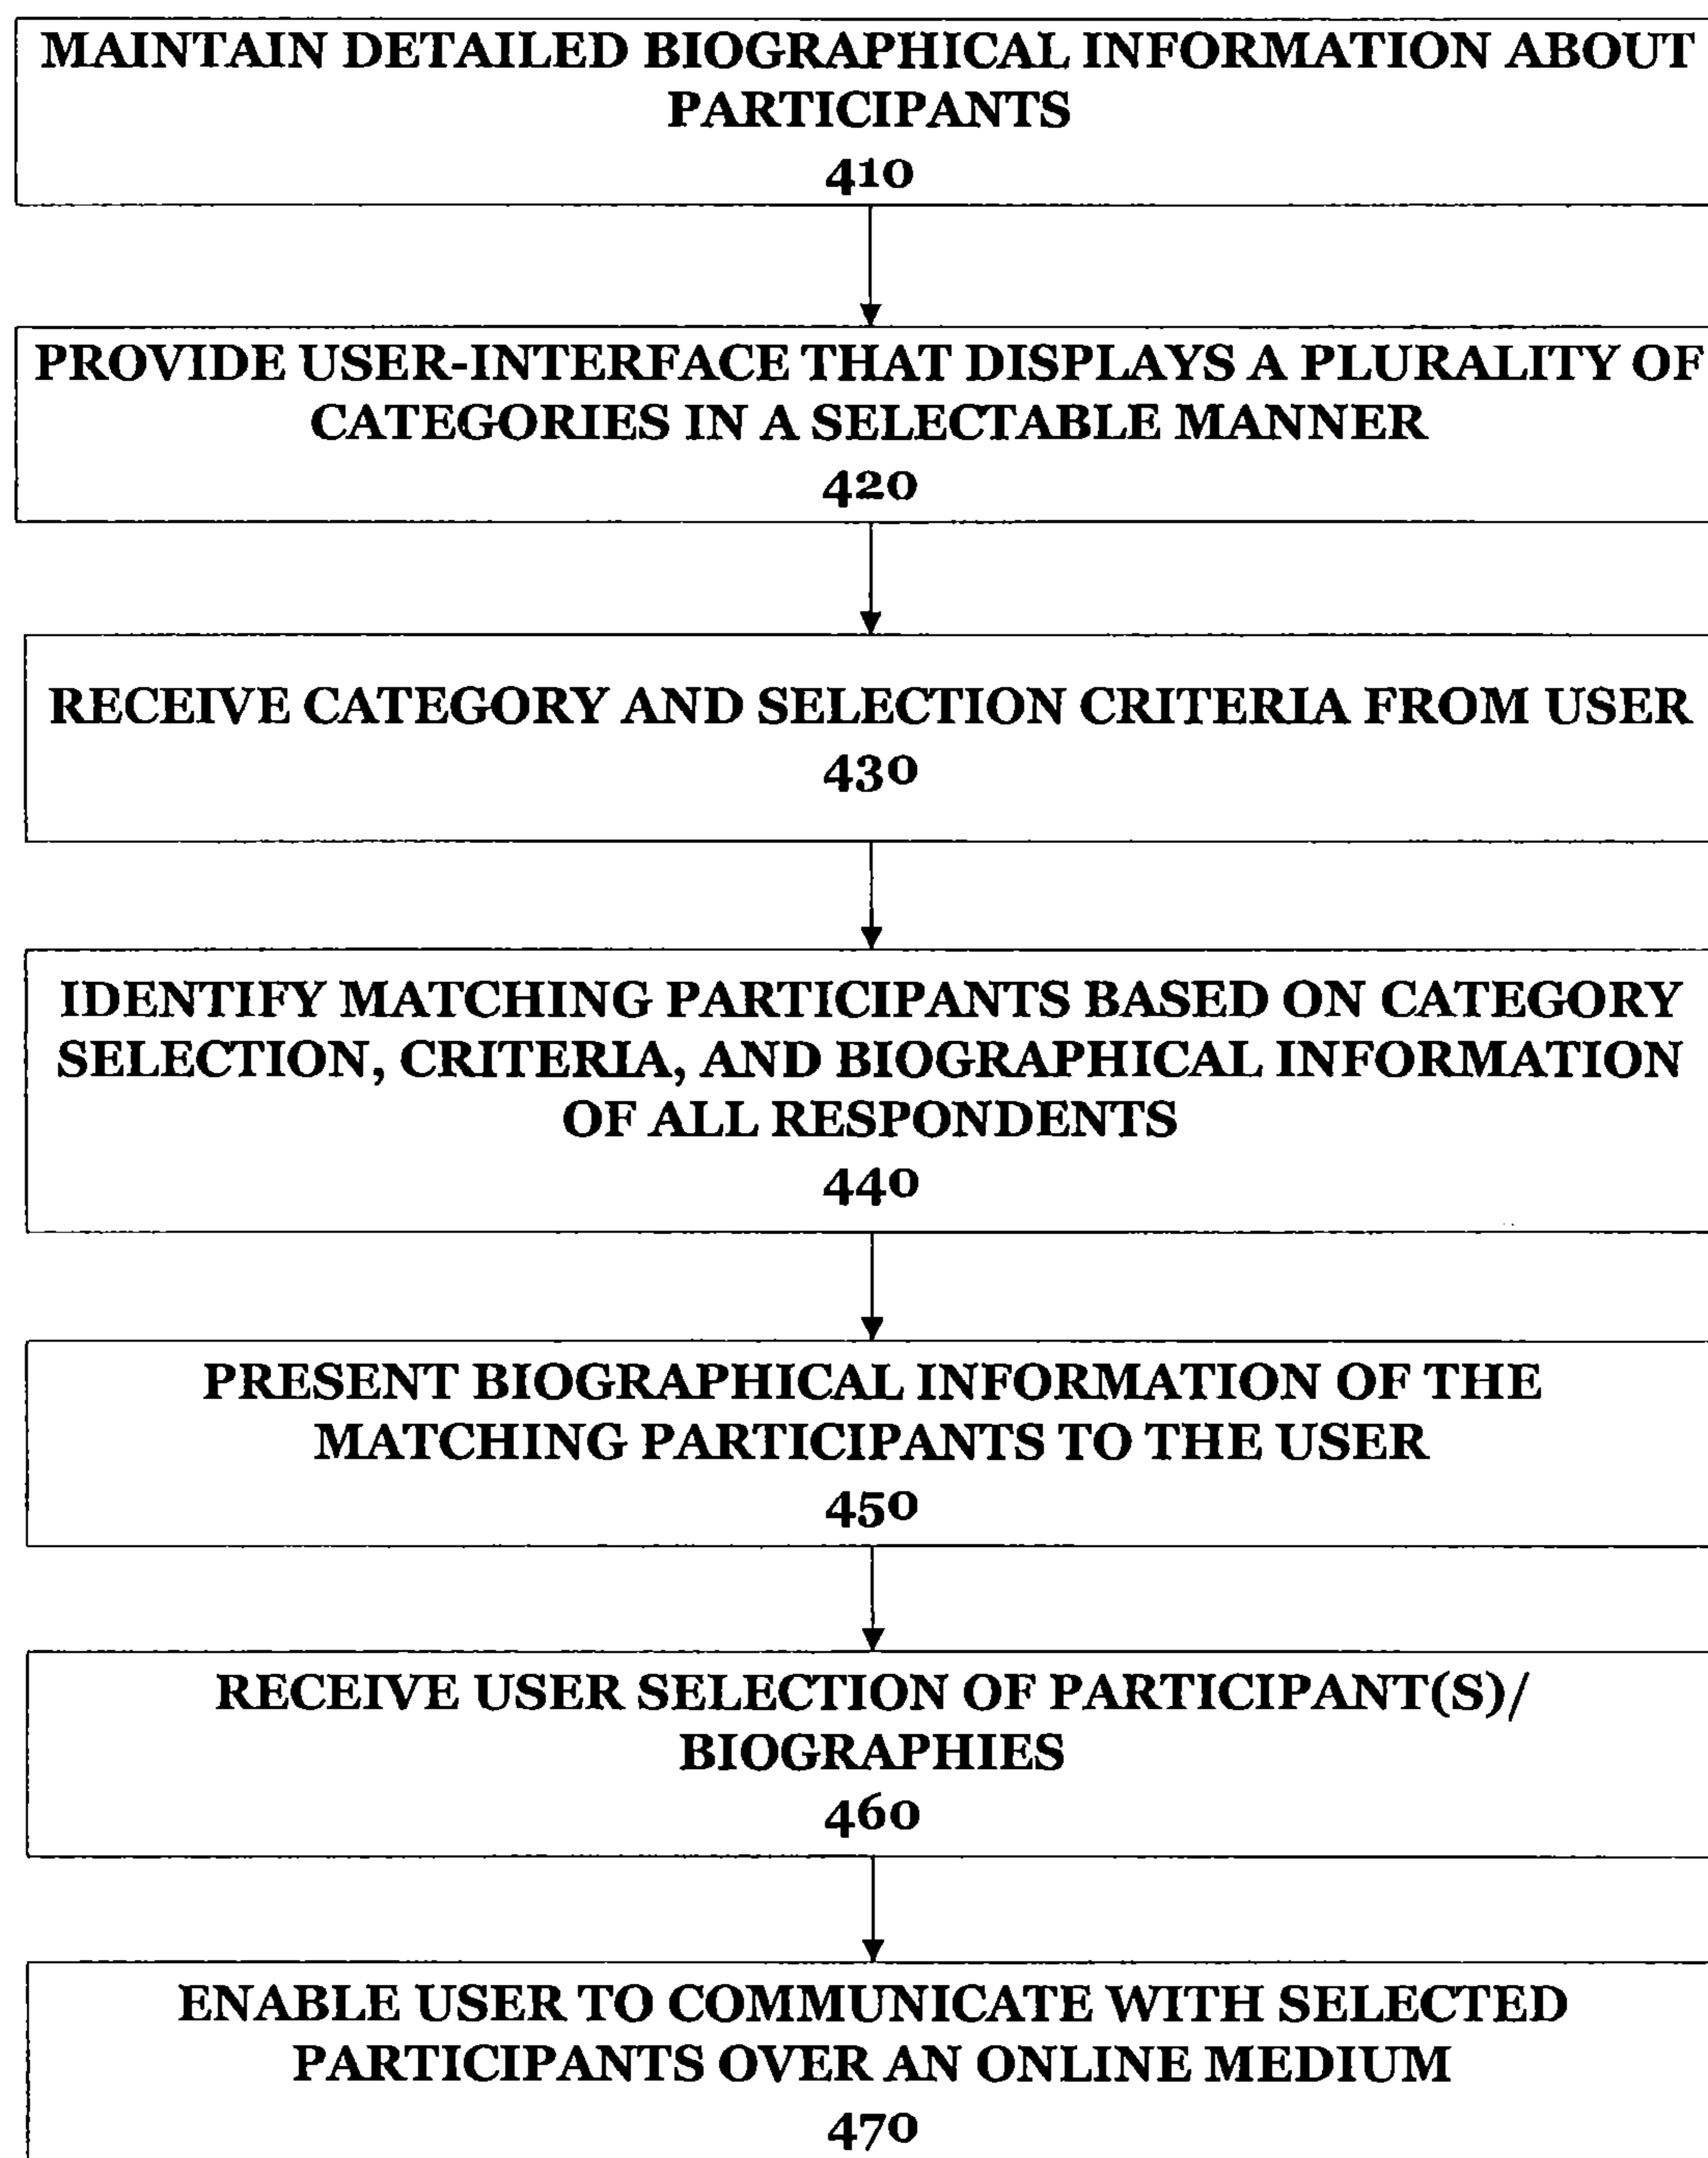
MAINTAIN DETAILED BIOGRAPHICAL INFORMATION ABOUT PARTICIPANTS
410

PROVIDE USER-INTERFACE THAT DISPLAYS A PLURALITY OF CATEGORIES IN A SELECTABLE MANNER
420

RECEIVE CATEGORY AND SELECTION CRITERIA FROM USER
430

IDENTIFY MATCHING PARTICIPANTS BASED ON CATEGORY SELECTION, CRITERIA, AND BIOGRAPHICAL INFORMATION OF ALL RESPONDENTS
440

PRESENT BIOGRAPHICAL INFORMATION OF THE MATCHING PARTICIPANTS TO THE USER
450

RECEIVE USER SELECTION OF PARTICIPANT(S)/ BIOGRAPHIES
460

ENABLE USER TO COMMUNICATE WITH SELECTED PARTICIPANTS OVER AN ONLINE MEDIUM
470